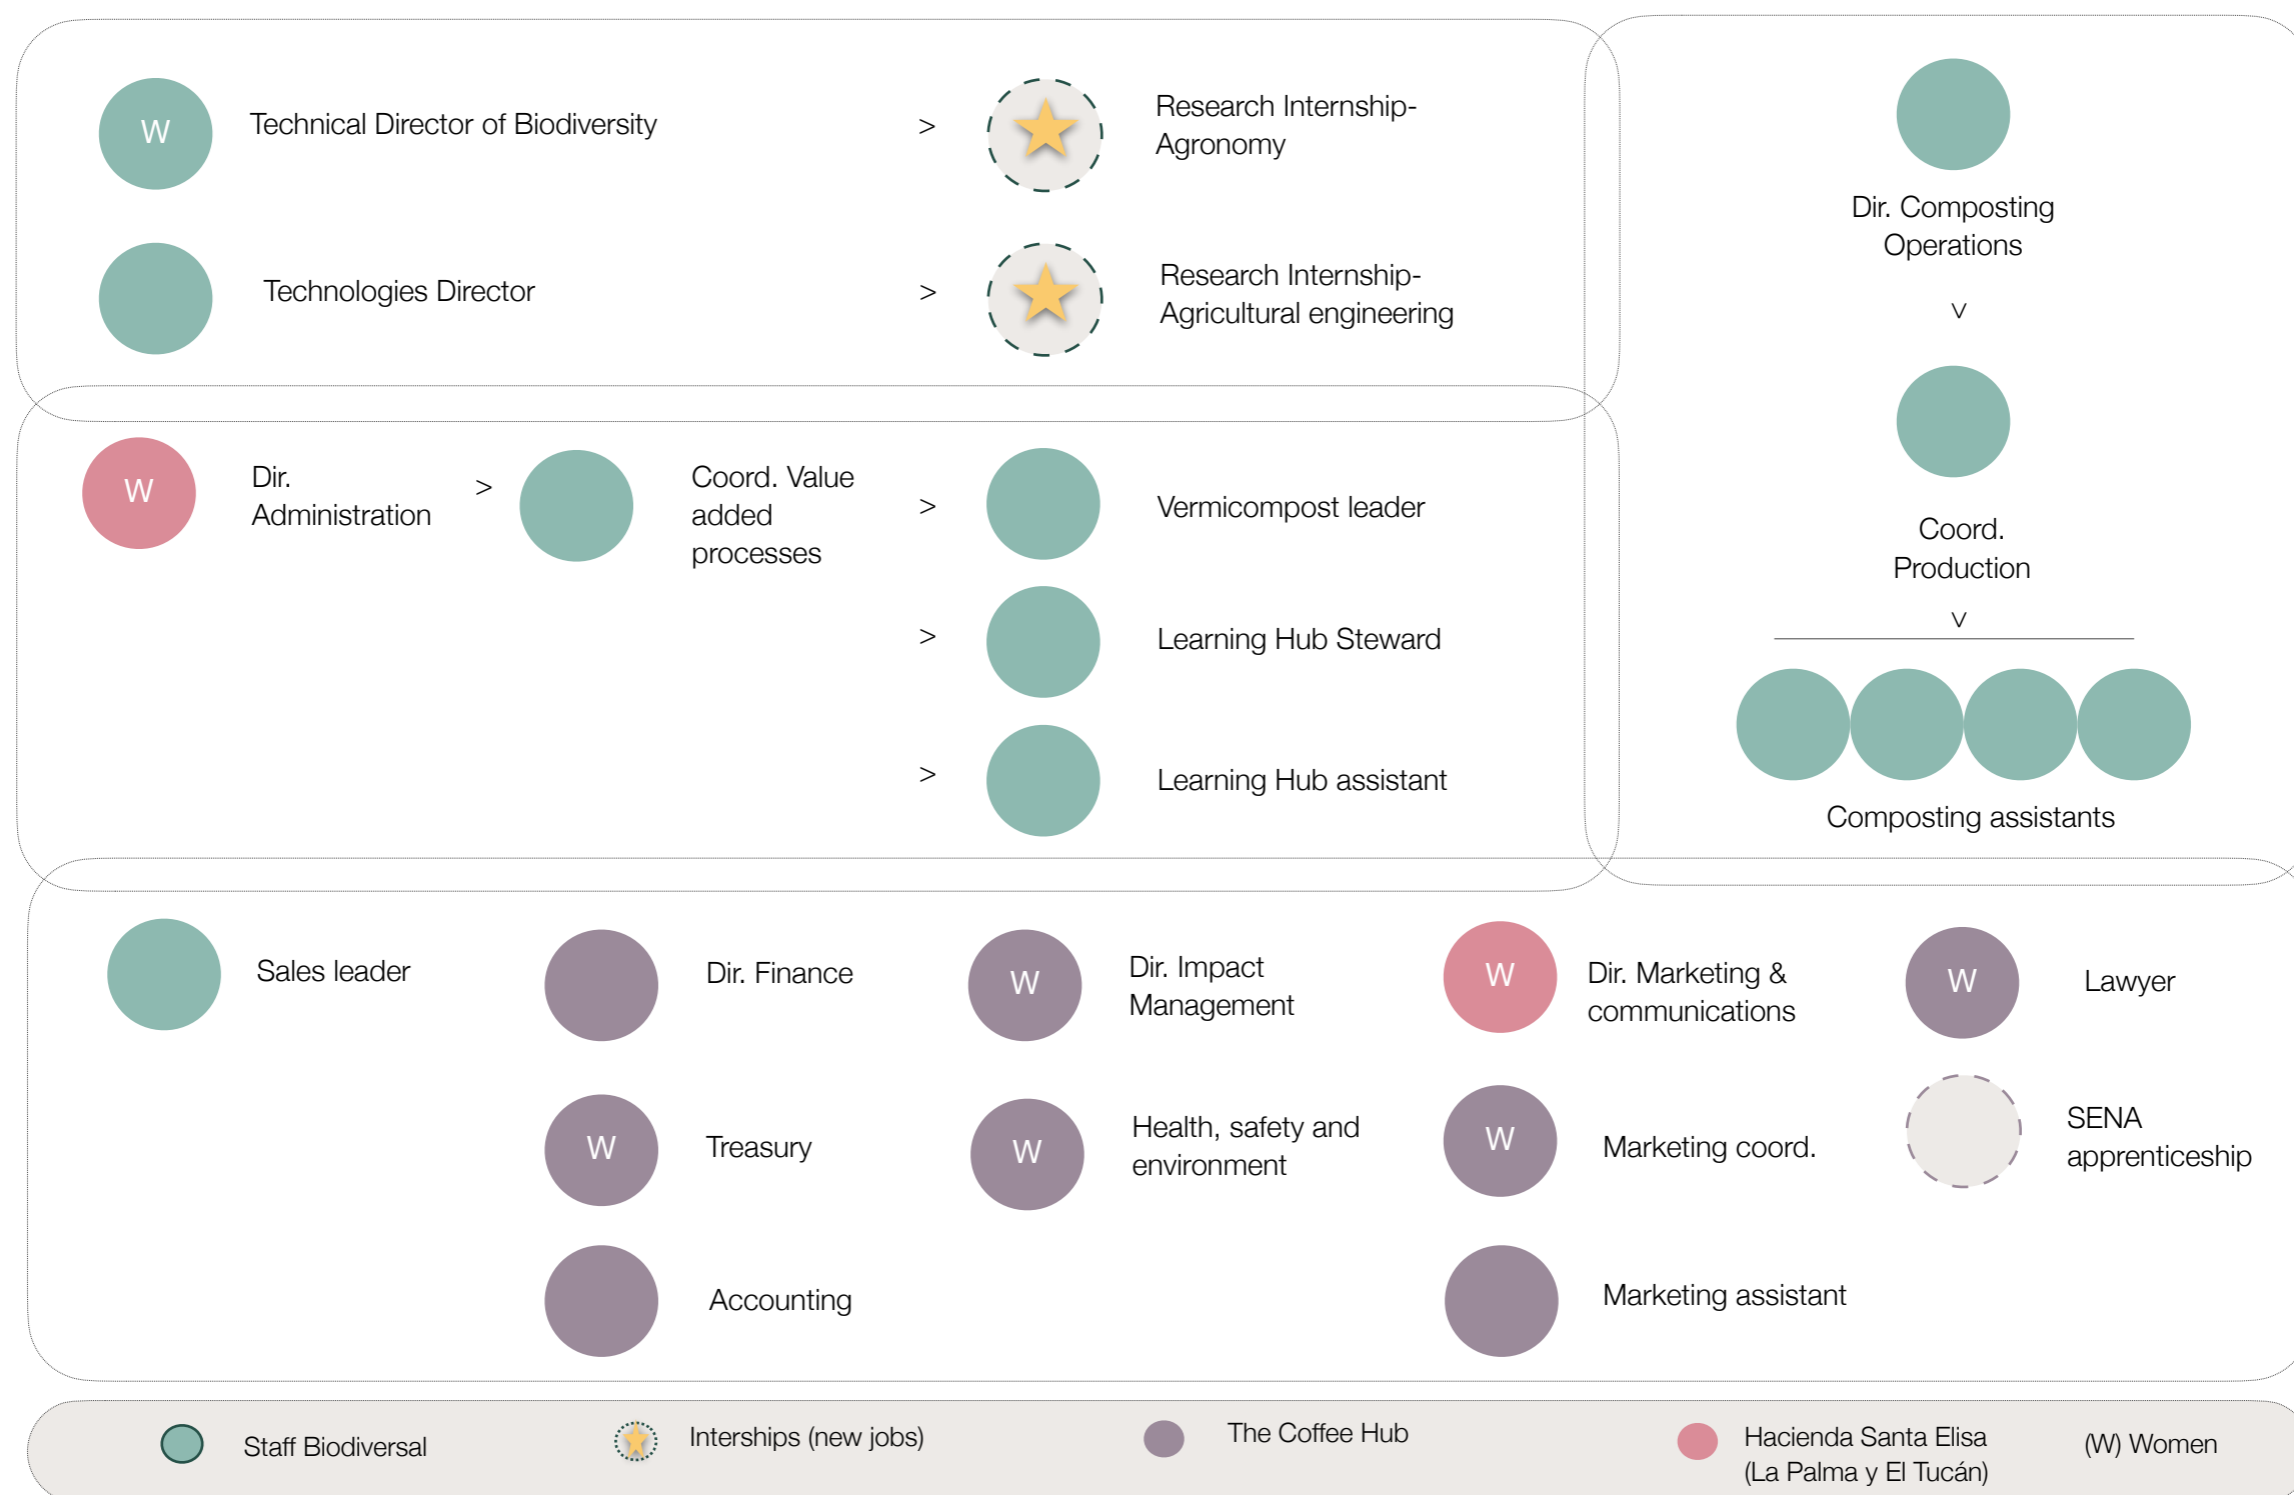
W Technical Director of Biodiversity > Research Internship-Agronomy

Technologies Director > Research Internship-Agricultural engineering

Dir. Composting Operations

v

Coord. Production

v

Composting assistants

W Dir. Administration > Coord. Value added processes > Vermicompost leader

> Learning Hub Steward

> Learning Hub assistant

Sales leader

Dir. Finance

W Dir. Impact Management

W Dir. Marketing & communications

W Lawyer

W Treasury

W Health, safety and environment

W Marketing coord.

SENA apprenticeship

Accounting

Marketing assistant

Staff Biodiversal

Interships (new jobs)

The Coffee Hub

Hacienda Santa Elisa (La Palma y El Tucán)

(W) Women